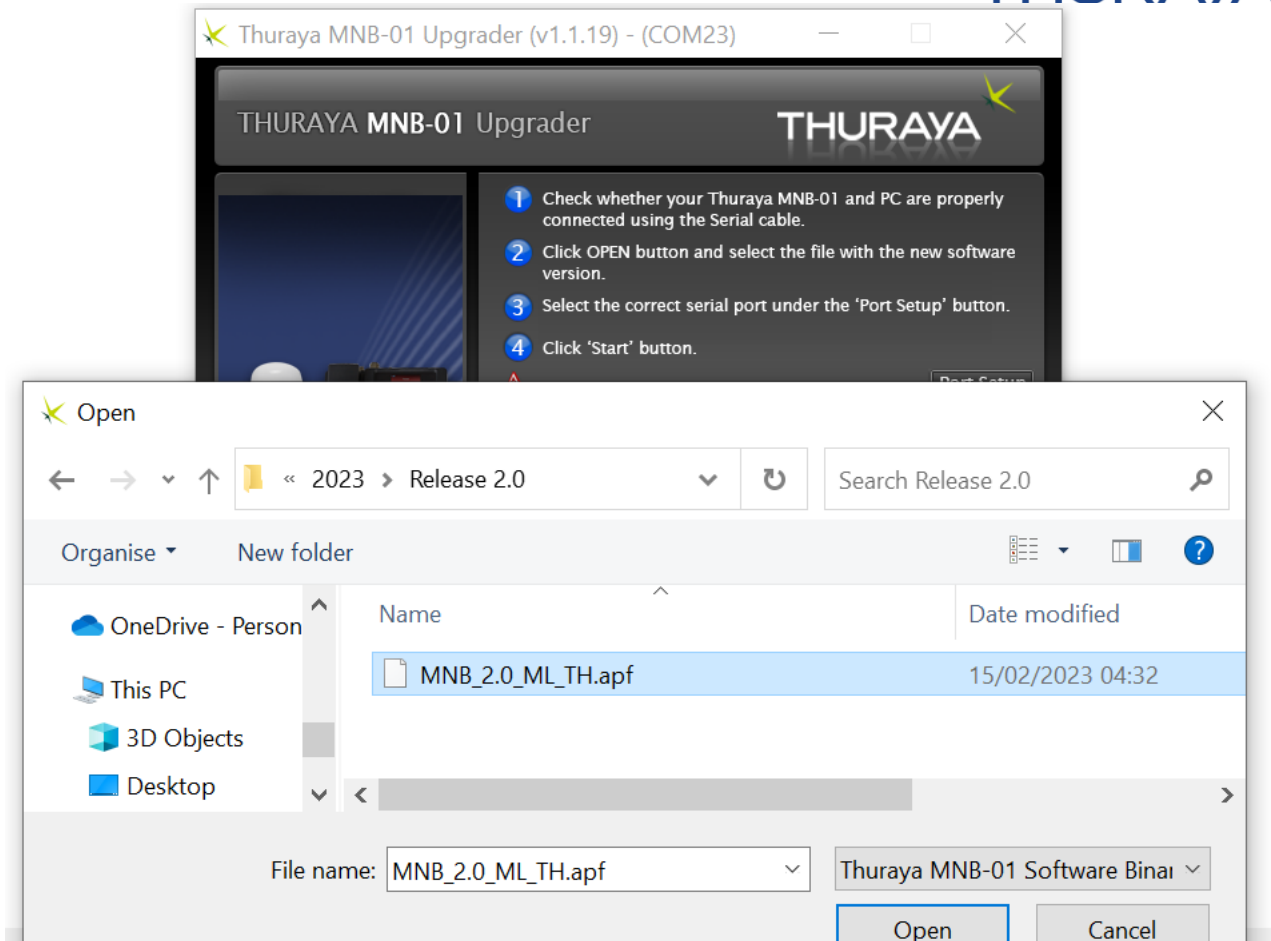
Thuraya MNB-01 Upgrader (v1.1.19) - (COM23)

THURAYA MNB-01 Upgrader

THURAYA

1 Check whether your Thuraya MNB-01 and PC are properly connected using the Serial cable.

2 Click OPEN button and select the file with the new software version.

3 Select the correct serial port under the 'Port Setup' button.

4 Click 'Start' button.

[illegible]

Open

« 2023 › Release 2.0

Search Release 2.0

Organise ▾ New folder

OneDrive - Person

This PC

3D Objects

Desktop

| Name | Date modified |
|---|---|
| MNB_2.0_ML_TH.apf | 15/02/2023 04:32 |

File name: MNB_2.0_ML_TH.apf

Thuraya MNB-01 Software Binai

Open

Cancel